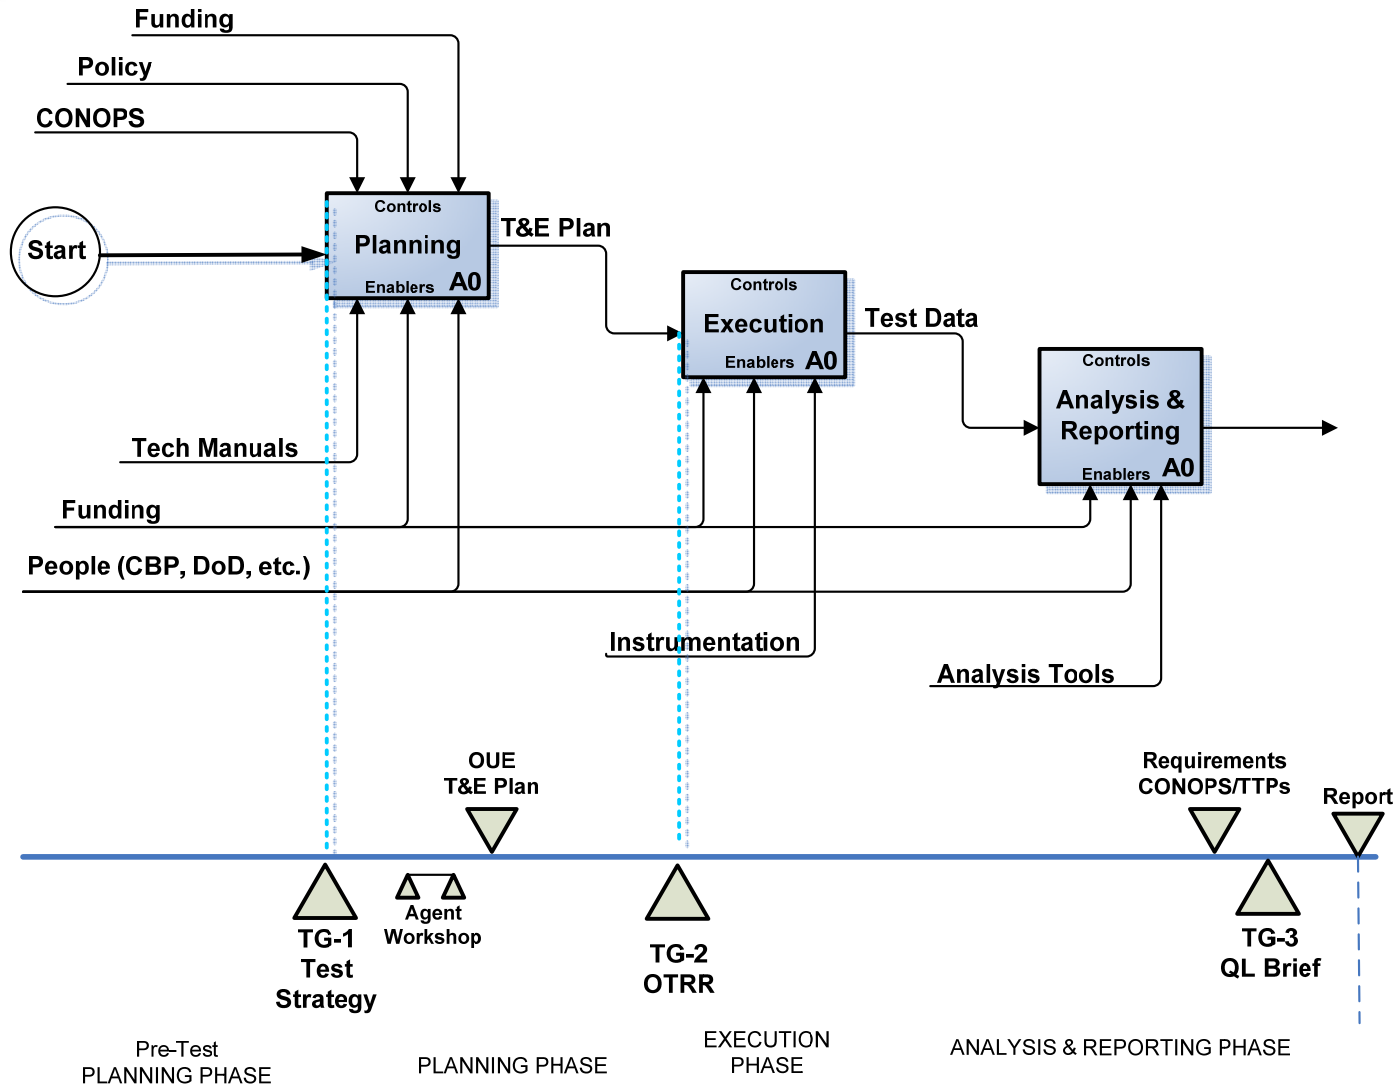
Funding

Policy

CONOPS

Start

Controls
Planning
Enablers A0

T&E Plan

Controls
Execution
Enablers A0

Test Data

Controls
Analysis & Reporting
Enablers A0

Tech Manuals

Funding

People (CBP, DoD, etc.)

Instrumentation

Analysis Tools

OUE
T&E Plan

Requirements
CONOPS/TTPs

Report

TG-1
Test
Strategy

Agent
Workshop

TG-2
OTRR

TG-3
QL Brief

Pre-Test
PLANNING PHASE

PLANNING PHASE

EXECUTION
PHASE

ANALYSIS & REPORTING PHASE